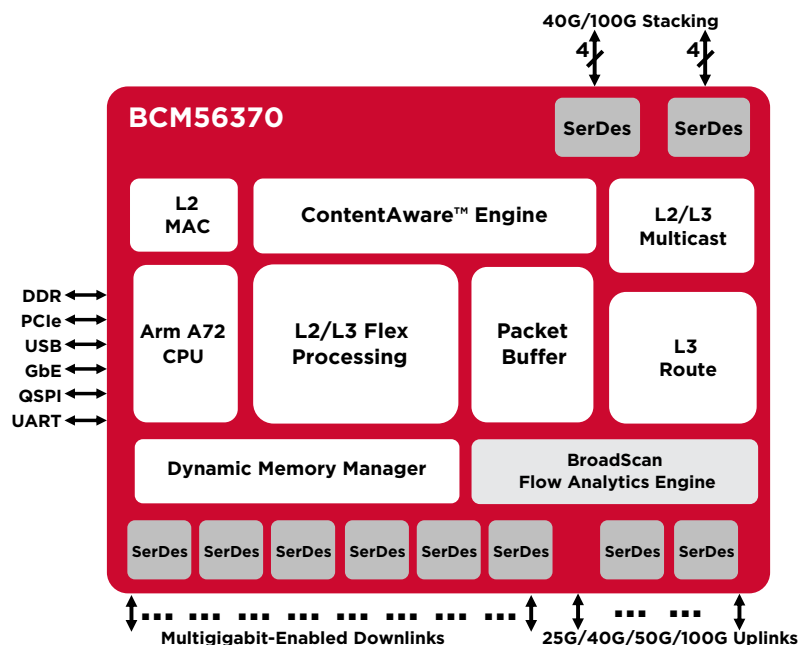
40G/100G Stacking

4

4

BCM56370

SerDes

SerDes

L2 MAC

ContentAware™ Engine

L2/L3 Multicast

DDR

PCIe

USB

GbE

QSPI

UART

Arm A72 CPU

L2/L3 Flex Processing

Packet Buffer

L3 Route

Dynamic Memory Manager

BroadScan Flow Analytics Engine

SerDes

SerDes

SerDes

SerDes

SerDes

SerDes

SerDes

SerDes

Multigigabit-Enabled Downlinks

25G/40G/50G/100G Uplinks